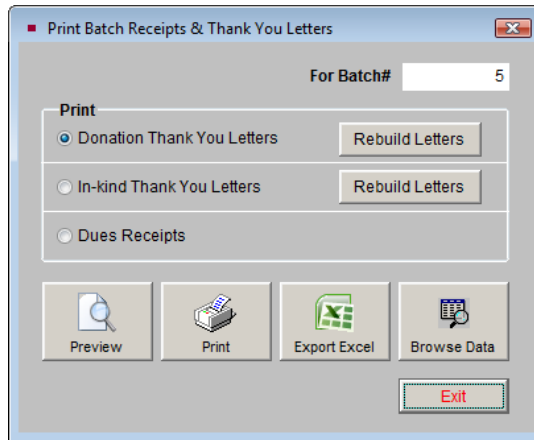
Print Batch Receipts & Thank You Letters

For Batch# 5

Print

Donation Thank You Letters

Rebuild Letters

In-kind Thank You Letters

Rebuild Letters

Dues Receipts

Preview

Print

Export Excel

Browse Data

Exit